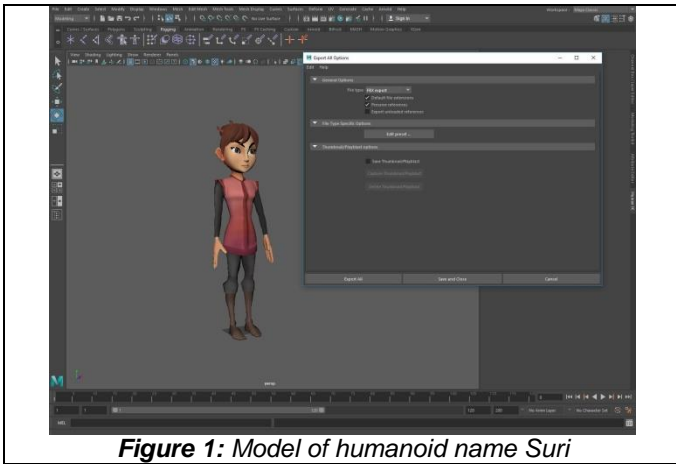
Export All Options

Edit Help

General Options

File type: FBX export

Default file extensions

Preserve references

Export unloaded references

File Type Specific Options

Edit preset...

Thumbnail/Playblast options

Save Thumbnail/Playblast

Export All

Save and Close

Cancel

persp

Figure 1: Model of humanoid name Suri